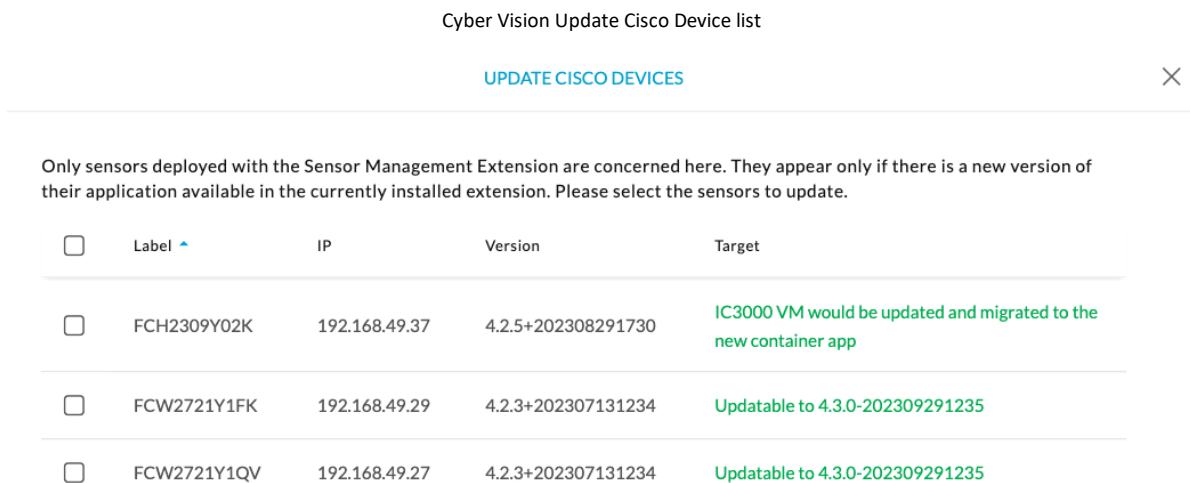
Cyber Vision Update Cisco Device list

UPDATE CISCO DEVICES

Only sensors deployed with the Sensor Management Extension are concerned here. They appear only if there is a new version of their application available in the currently installed extension. Please select the sensors to update.

| | Label | IP | Version | Target |
|---|---|---|---|---|
| | FCH2309Y02K | 192.168.49.37 | 4.2.5+202308291730 | IC3000 VM would be updated and migrated to the new container app |
| | FCW2721Y1FK | 192.168.49.29 | 4.2.3+202307131234 | Updatable to 4.3.0-202309291235 |
| | FCW2721Y1QV | 192.168.49.27 | 4.2.3+202307131234 | Updatable to 4.3.0-202309291235 |